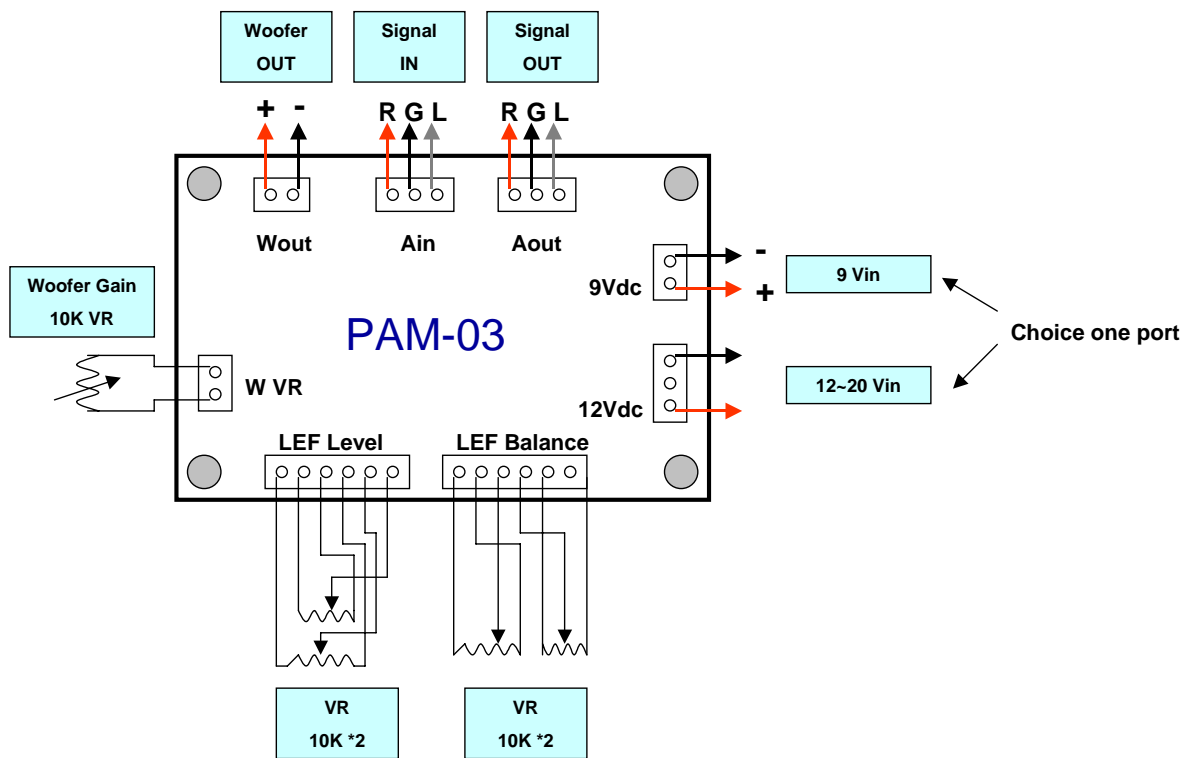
Woofer OUT

Signal IN

Signal OUT

+ -

R G L

R G L

Wout

Ain

Aout

-

9Vdc

+

9 Vin

Woofer Gain 10K VR

PAM-03

Choice one port

W VR

12~20 Vin

12Vdc

LEF Level

LEF Balance

VR 10K *2

VR 10K *2